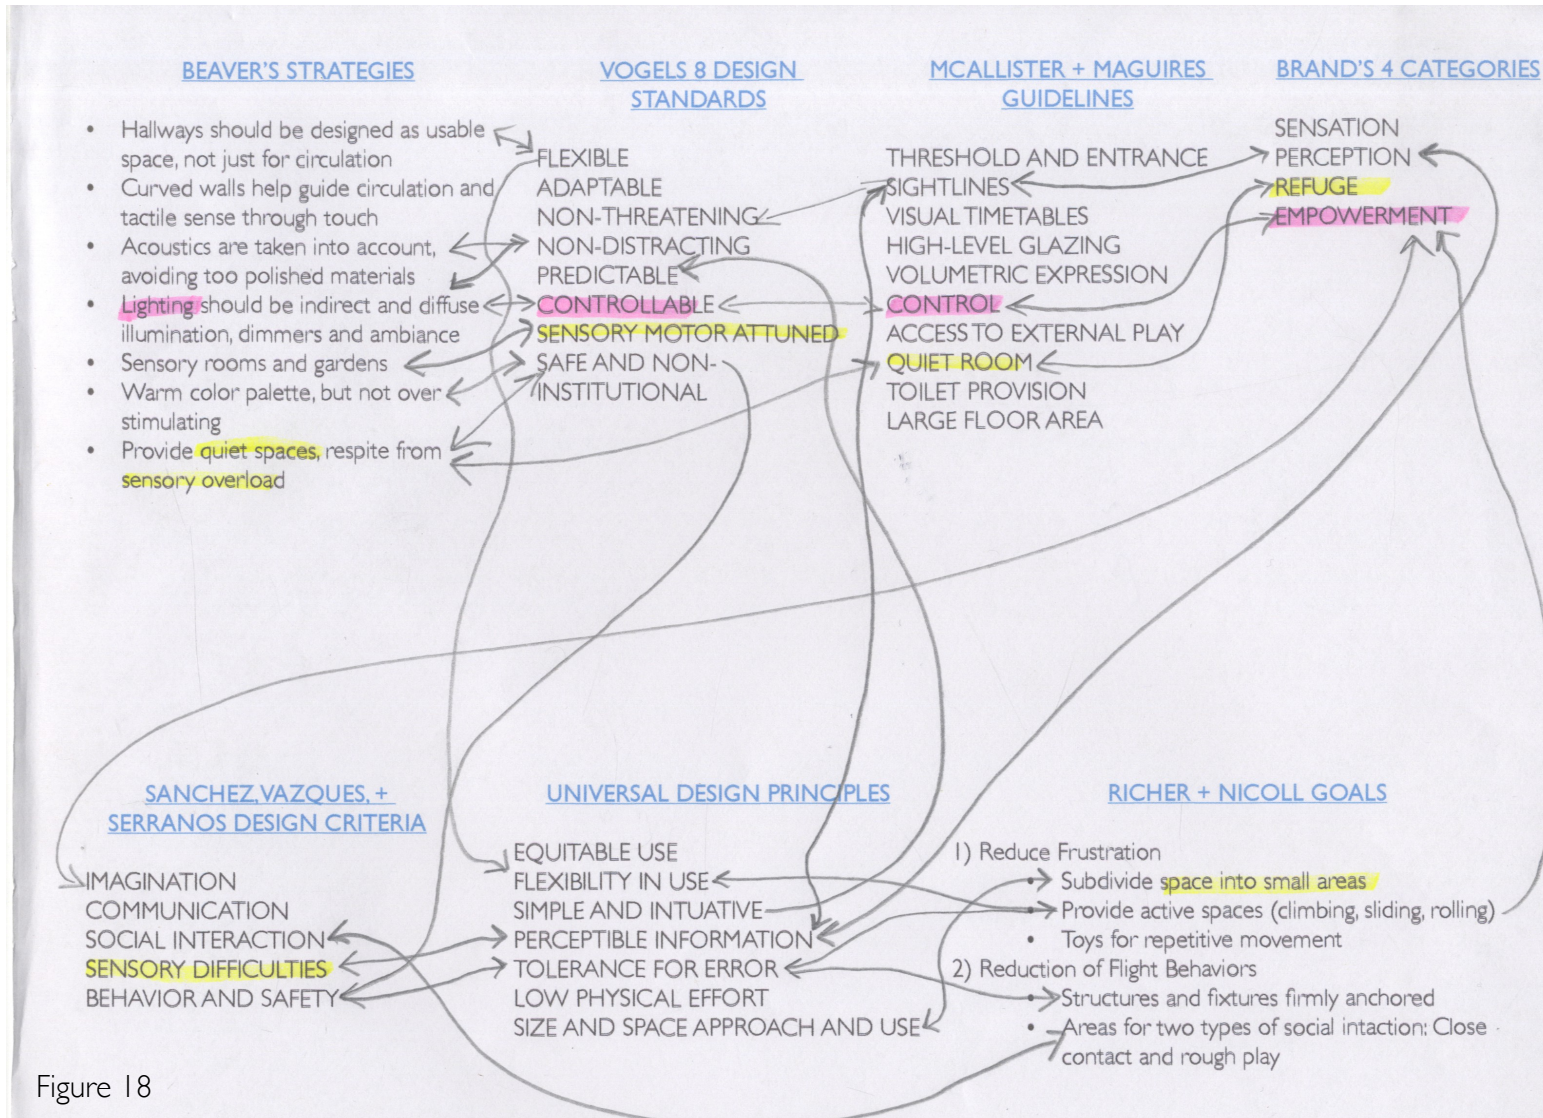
BEAVER'S STRATEGIES

- Hallways should be designed as usable space, not just for circulation
- Curved walls help guide circulation and tactile sense through touch
- Acoustics are taken into account, avoiding too polished materials
- Lighting should be indirect and diffuse illumination, dimmers and ambiance
- Sensory rooms and gardens
- Warm color palette, but not over stimulating
- Provide quiet spaces, respite from sensory overload

VOGELS 8 DESIGN STANDARDS

FLEXIBLE
ADAPTABLE
NON-THREATENING
NON-DISTRACTING
PREDICTABLE
CONTROLLABLE
SENSORY MOTOR ATTUNED
SAFE AND NON-INSTITUTIONAL

MCALLISTER + MAGUIRES GUIDELINES

THRESHOLD AND ENTRANCE
SIGHTLINES
VISUAL TIMETABLES
HIGH-LEVEL GLAZING
VOLUMETRIC EXPRESSION
CONTROL
ACCESS TO EXTERNAL PLAY
QUIET ROOM
TOILET PROVISION
LARGE FLOOR AREA

BRAND'S 4 CATEGORIES

SENSATION
PERCEPTION
REFUGE
EMPOWERMENT

SANCHEZ, VAZQUES, + SERRANOS DESIGN CRITERIA

IMAGINATION
COMMUNICATION
SOCIAL INTERACTION
SENSORY DIFFICULTIES
BEHAVIOR AND SAFETY

UNIVERSAL DESIGN PRINCIPLES

EQUITABLE USE
FLEXIBILITY IN USE
SIMPLE AND INTUATIVE
PERCEPTIBLE INFORMATION
TOLERANCE FOR ERROR
LOW PHYSICAL EFFORT
SIZE AND SPACE APPROACH AND USE

RICHER + NICOLL GOALS

1) Reduce Frustration
- Subdivide space into small areas
- Provide active spaces (climbing, sliding, rolling)
- Toys for repetitive movement

2) Reduction of Flight Behaviors
- Structures and fixtures firmly anchored
- Areas for two types of social intaction: Close contact and rough play

Figure 18